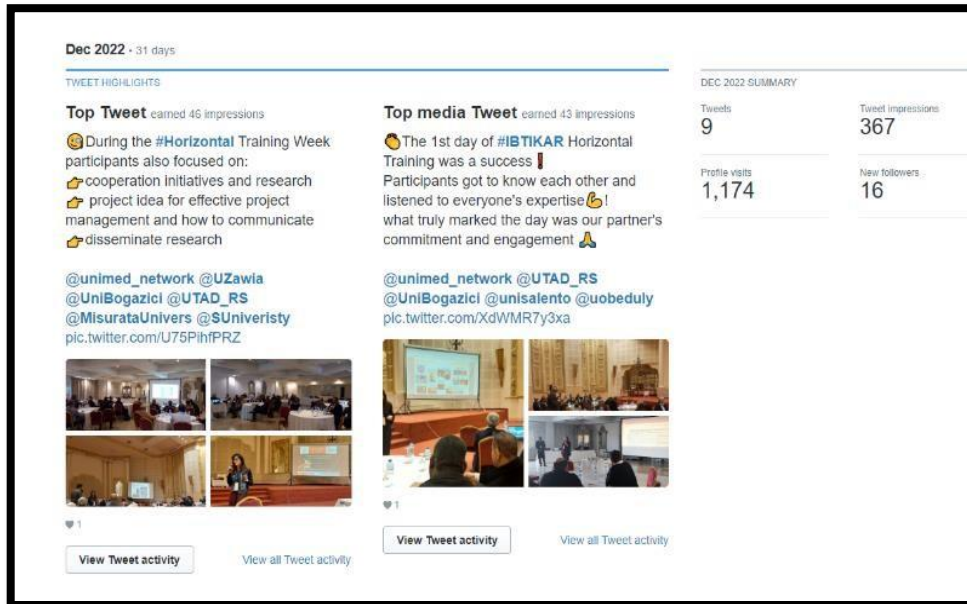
Dec 2022 · 31 days

TWEET HIGHLIGHTS

Top Tweet earned 46 impressions

😆During the #Horizontal Training Week participants also focused on:
👉cooperation initiatives and research
👉 project idea for effective project management and how to communicate
👉disseminate research

@unimed_network @UZawia @UniBogazici @UTAD_RS @MisurataUnivers @SUniveristy pic.twitter.com/U75PihfPRZ

♥1

View Tweet activity

View all Tweet activity

Top media Tweet earned 43 impressions

👏The 1st day of #IBTIKAR Horizontal Training was a success❗
Participants got to know each other and listened to everyone's expertise💪!
what truly marked the day was our partner's commitment and engagement 🙏

@unimed_network @UTAD_RS @UniBogazici @unisalento @uobeduly pic.twitter.com/XdWMR7y3xa

♥1

View Tweet activity

View all Tweet activity

DEC 2022 SUMMARY

Tweets
9

Tweet impressions
367

Profile visits
1,174

New followers
16